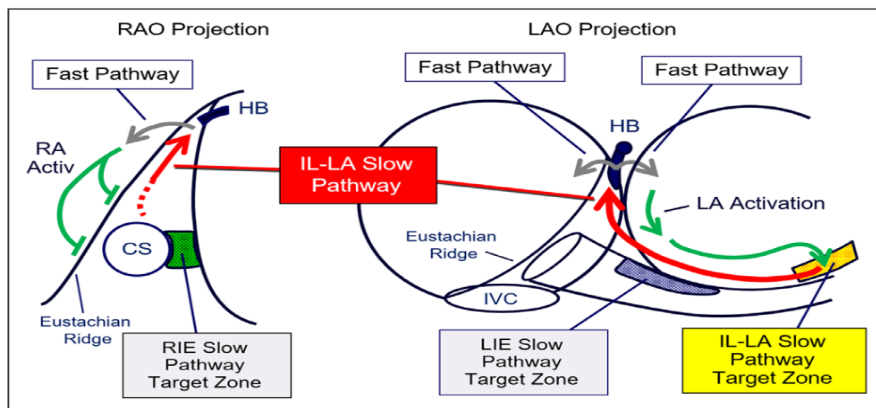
RAO Projection

Fast Pathway

HB

RA Activ

CS

Eustachian Ridge

RIE Slow Pathway Target Zone

IL-LA Slow Pathway

LAO Projection

Fast Pathway

Fast Pathway

HB

LA Activation

Eustachian Ridge

IVC

LIE Slow Pathway Target Zone

IL-LA Slow Pathway Target Zone